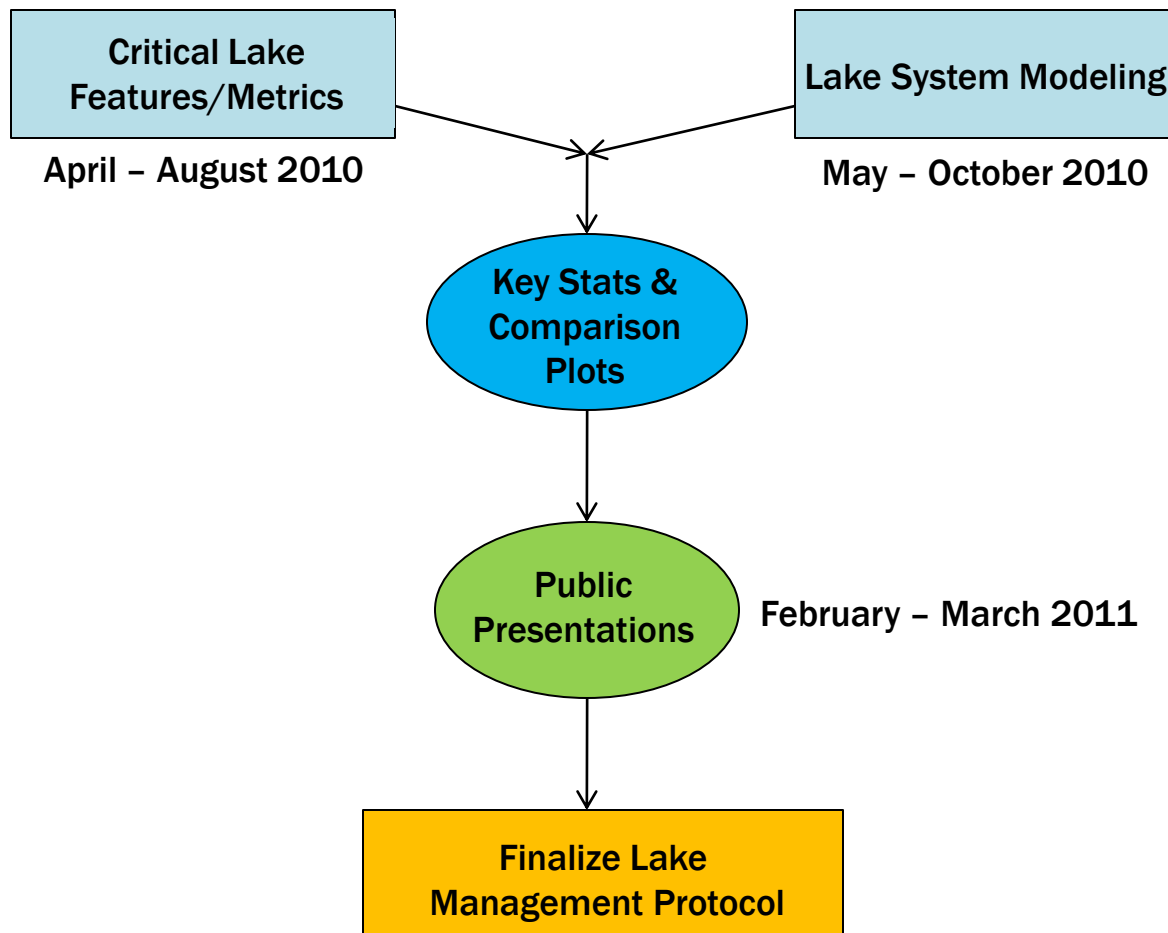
Critical Lake Features/Metrics

Lake System Modeling

April – August 2010

May – October 2010

Key Stats & Comparison Plots

Public Presentations

February – March 2011

Finalize Lake Management Protocol